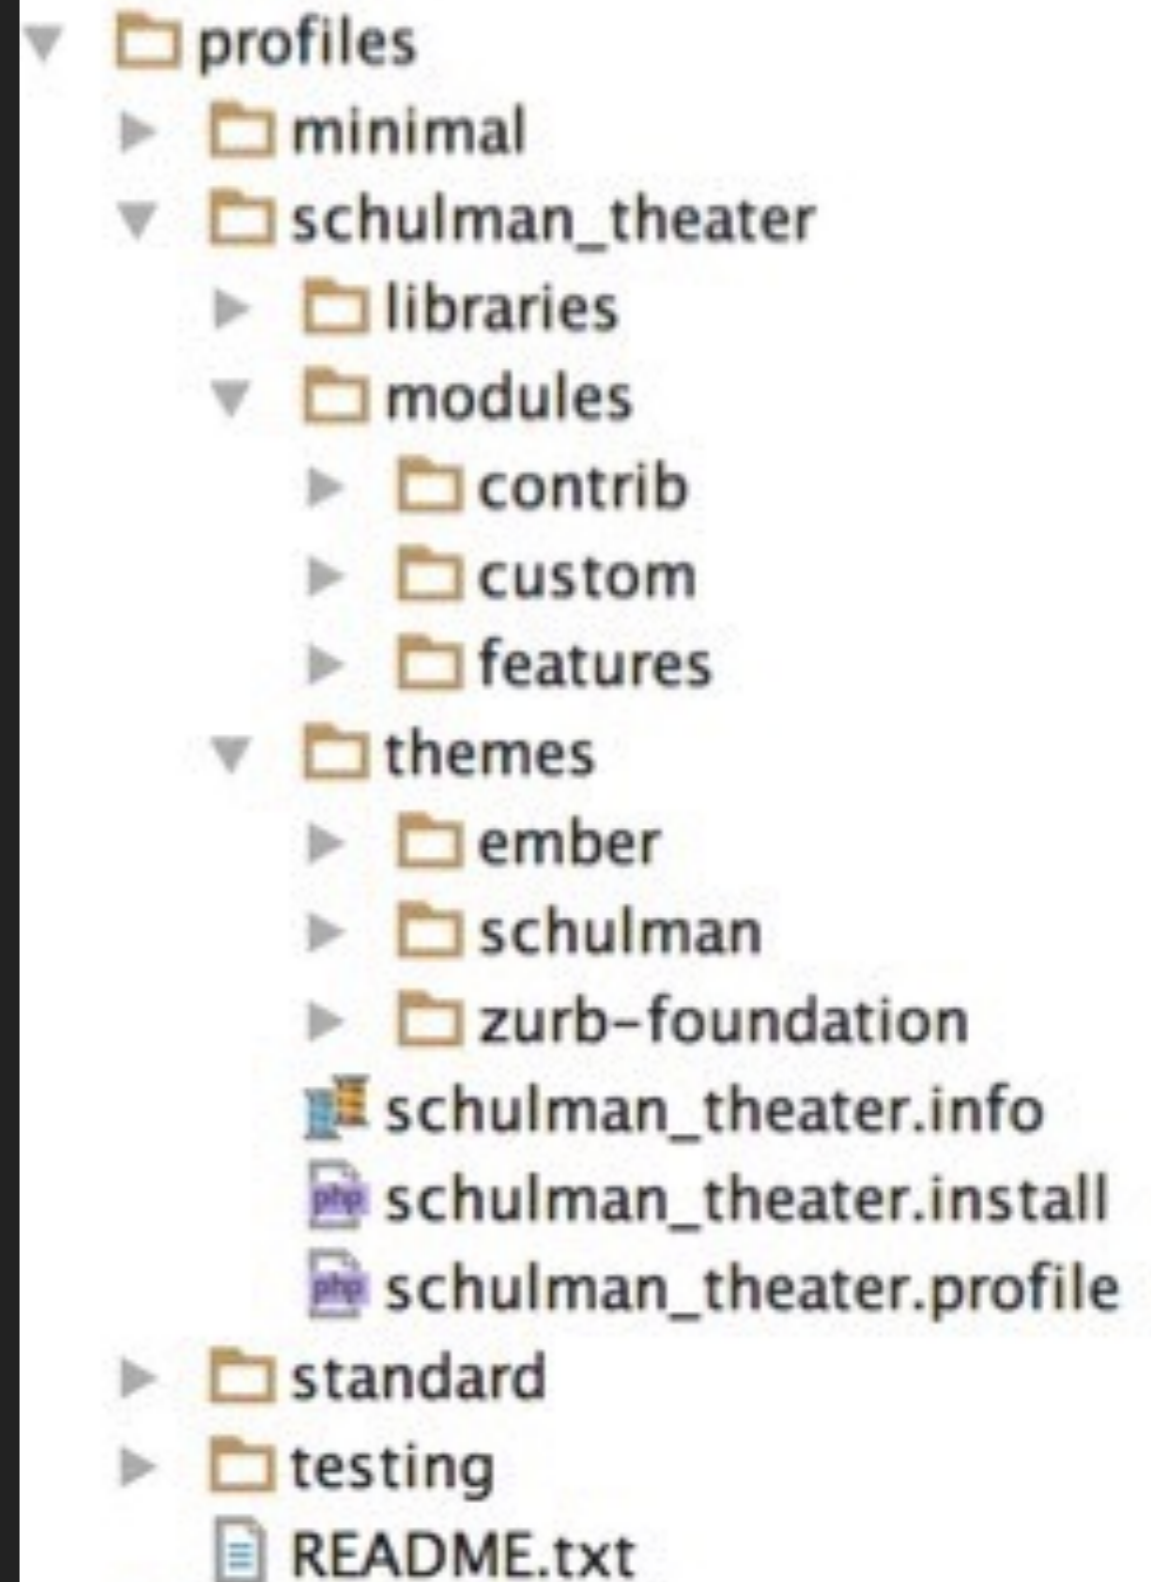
profiles
minimal
schulman_theater
libraries
modules
contrib
custom
features
themes
ember
schulman
zurb-foundation
schulman_theater.info
schulman_theater.install
schulman_theater.profile
standard
testing
README.txt